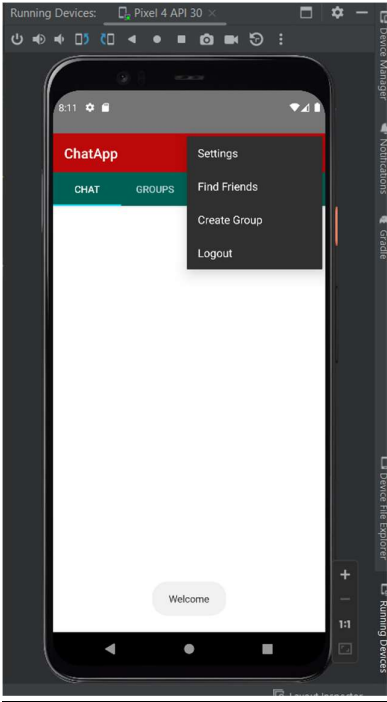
Running Devices: Pixel 4 API 30

8:11

ChatApp

CHAT GROUPS

Settings
Find Friends
Create Group
Logout

Welcome

1:1

Device Manager
Notifications
Gradle
Device File Explorer
Running Devices

Layout Inspector